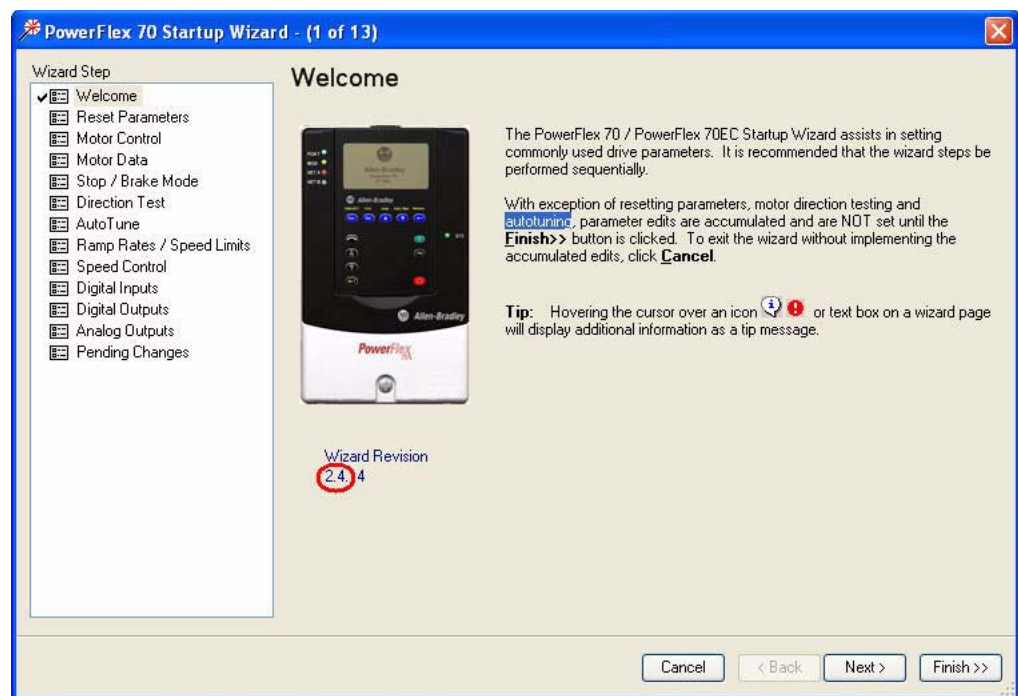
PowerFlex 70 Startup Wizard - (1 of 13)

Wizard Step
Welcome
Reset Parameters
Motor Control
Motor Data
Stop / Brake Mode
Direction Test
AutoTune
Ramp Rates / Speed Limits
Speed Control
Digital Inputs
Digital Outputs
Analog Outputs
Pending Changes

Welcome

Allen-Bradley
PowerFlex

The PowerFlex 70 / PowerFlex 70EC Startup Wizard assists in setting commonly used drive parameters. It is recommended that the wizard steps be performed sequentially.

With exception of resetting parameters, motor direction testing and autotuning, parameter edits are accumulated and are NOT set until the Finish>> button is clicked. To exit the wizard without implementing the accumulated edits, click Cancel.

Tip: Hovering the cursor over an icon or text box on a wizard page will display additional information as a tip message.

Wizard Revision
2.4.4

Cancel
< Back
Next >
Finish >>